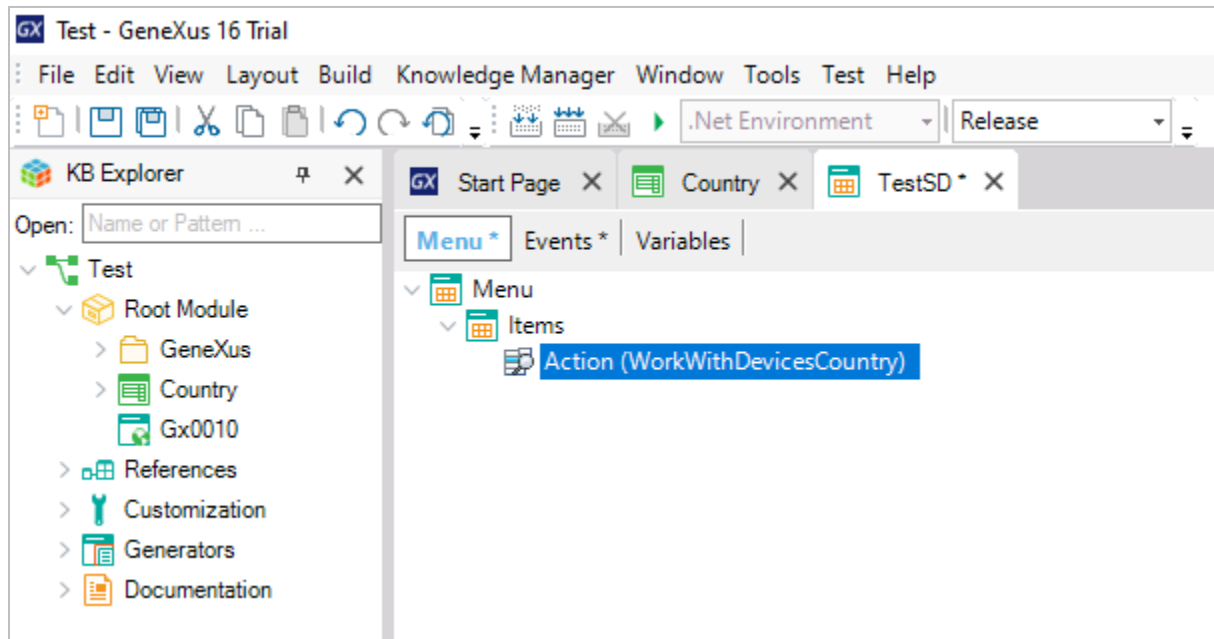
GX Test - GeneXus 16 Trial

File Edit View Layout Build Knowledge Manager Window Tools Test Help

.Net Environment Release

KB Explorer

Open: Name or Pattern ...

Test
Root Module
GeneXus
Country
Gx0010
References
Customization
Generators
Documentation

GX Start Page Country TestSD *

Menu * Events * Variables

Menu
Items
Action (WorkWithDevicesCountry)